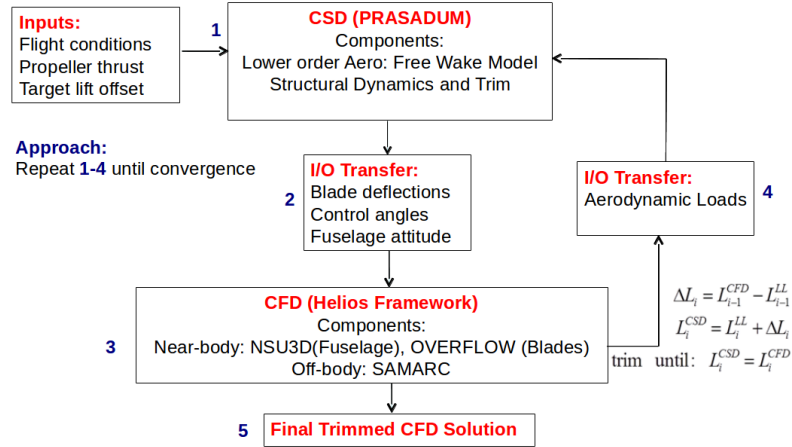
Inputs:
Flight conditions
Propeller thrust
Target lift offset

1

CSD (PRASADUM)
Components:
Lower order Aero: Free Wake Model
Structural Dynamics and Trim

Approach:
Repeat 1-4 until convergence

2

I/O Transfer:
Blade deflections
Control angles
Fuselage attitude

I/O Transfer:
Aerodynamic Loads

4

$\Delta L_i = L_{i-1}^{CFD} - L_{i-1}^{LL}$
$L_i^{CSD} = L_i^{LL} + \Delta L_i$
trim until: $L_i^{CSD} = L_i^{CFD}$

3

CFD (Helios Framework)
Components:
Near-body: NSU3D(Fuselage), OVERFLOW (Blades)
Off-body: SAMARC

5

Final Trimmed CFD Solution